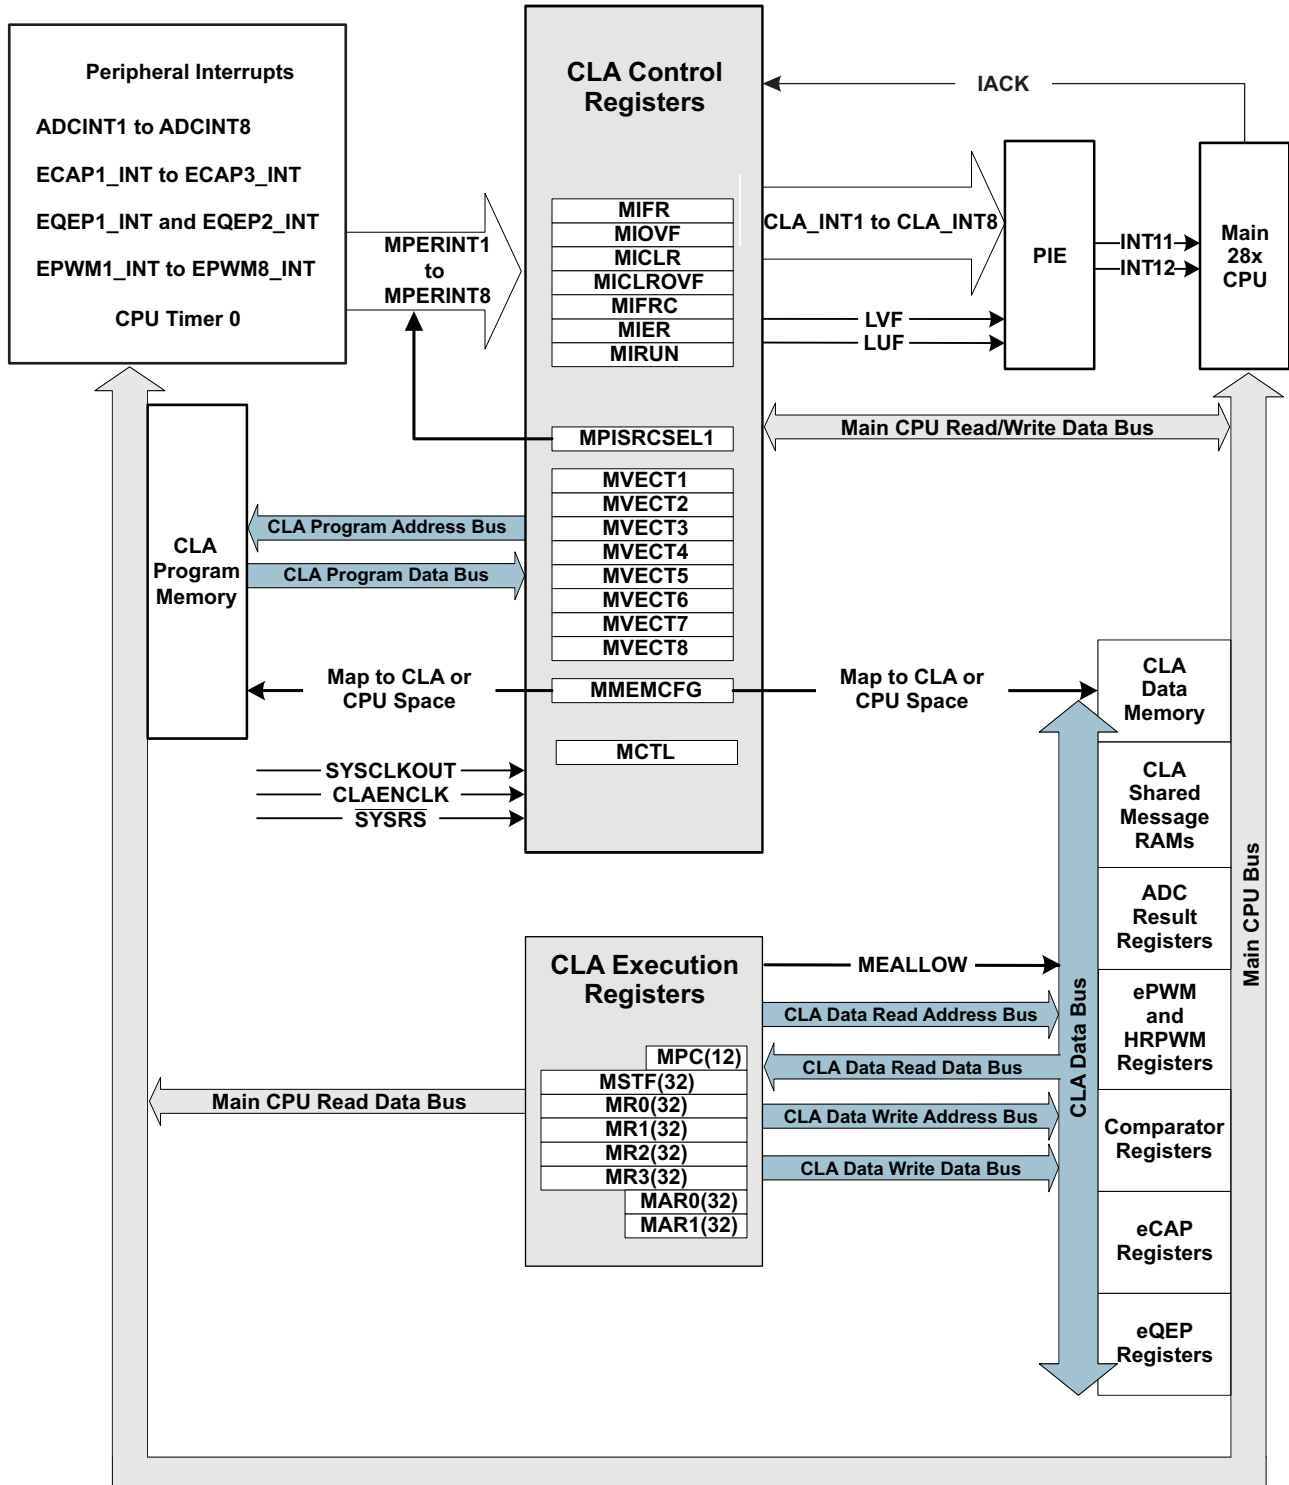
Peripheral Interrupts

ADCINT1 to ADCINT8

ECAP1_INT to ECAP3_INT

EQEP1_INT and EQEP2_INT

EPWM1_INT to EPWM8_INT

CPU Timer 0

MPERINT1 to MPERINT8

CLA Control Registers

IACK

MIFR
MIOVF
MICLR
MICLROVF
MIFRC
MIER
MIRUN

CLA_INT1 to CLA_INT8

PIE

INT11
INT12

Main 28x CPU

LVF
LUF

MPISRCSEL1

Main CPU Read/Write Data Bus

MVECT1
MVECT2
MVECT3
MVECT4
MVECT5
MVECT6
MVECT7
MVECT8

CLA Program Address Bus

CLA Program Data Bus

CLA Program Memory

Map to CLA or CPU Space

MMEMCFG

Map to CLA or CPU Space

CLA Data Memory

MCTL

SYSCLKOUT
CLAENCLK
$\overline{SYSRS}$

CLA Shared Message RAMs

ADC Result Registers

CLA Execution Registers

MEALLOW

CLA Data Read Address Bus

MPC(12)

CLA Data Read Data Bus

MSTF(32)
MR0(32)
MR1(32)
MR2(32)
MR3(32)
MAR0(32)
MAR1(32)

Main CPU Read Data Bus

CLA Data Write Address Bus

CLA Data Write Data Bus

CLA Data Bus

ePWM and HRPWM Registers

Comparator Registers

eCAP Registers

eQEP Registers

Main CPU Bus